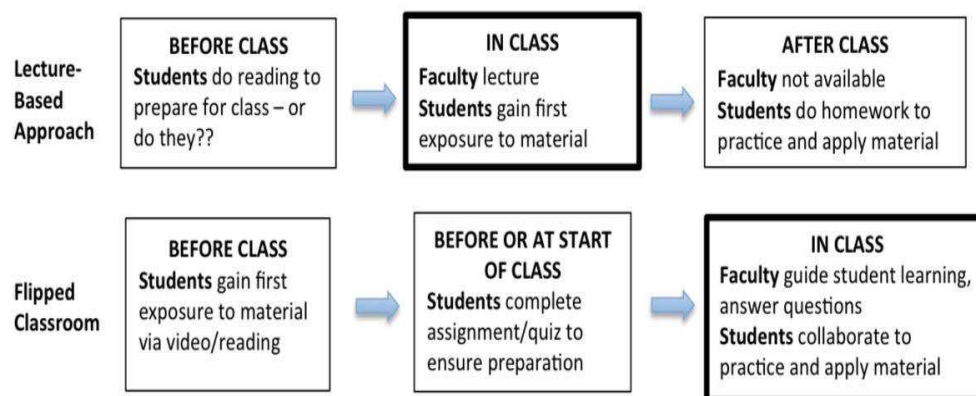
Lecture-Based Approach

BEFORE CLASS
Students do reading to prepare for class – or do they??

IN CLASS
Faculty lecture
Students gain first exposure to material

AFTER CLASS
Faculty not available
Students do homework to practice and apply material

Flipped Classroom

BEFORE CLASS
Students gain first exposure to material via video/reading

BEFORE OR AT START OF CLASS
Students complete assignment/quiz to ensure preparation

IN CLASS
Faculty guide student learning, answer questions
Students collaborate to practice and apply material